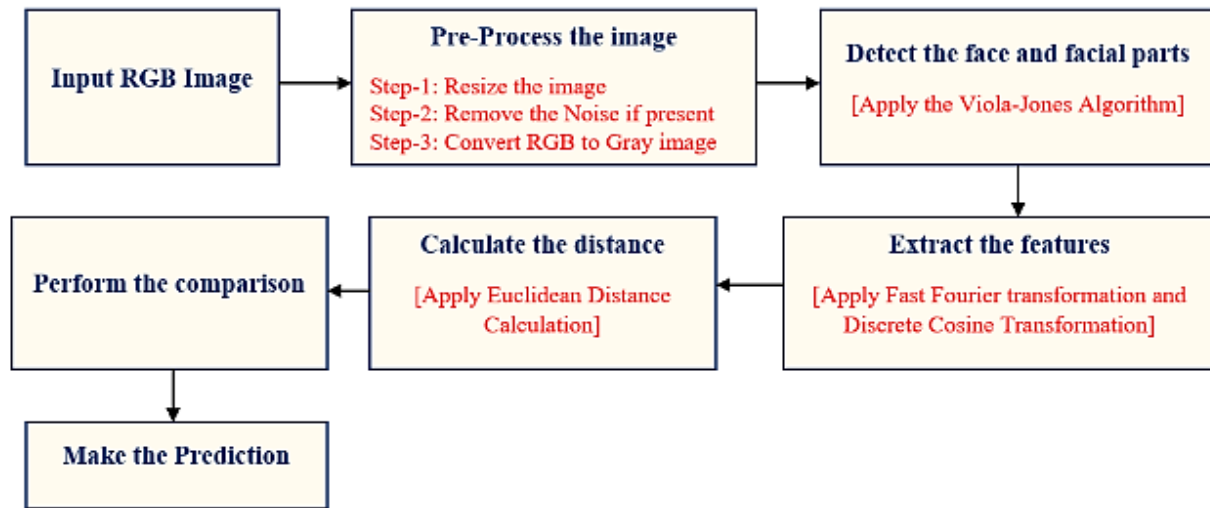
Input RGB Image

Pre-Process the image

Step-1: Resize the image
Step-2: Remove the Noise if present
Step-3: Convert RGB to Gray image

Detect the face and facial parts

[Apply the Viola-Jones Algorithm]

Extract the features

[Apply Fast Fourier transformation and Discrete Cosine Transformation]

Calculate the distance

[Apply Euclidean Distance Calculation]

Perform the comparison

Make the Prediction